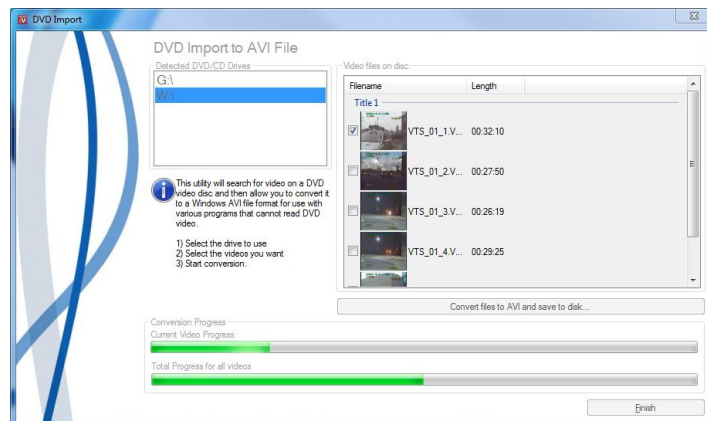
DVD Import

DVD Import to AVI File

Detected DVD/CD Drives

G:\
W:\

This utility will search for video on a DVD video disc and then allow you to convert it to a Windows AVI file format for use with various programs that cannot read DVD video.

1) Select the drive to use
2) Select the videos you want
3) Start conversion.

Video files on disc

| Filename | Length |
|---|---|
| Title 1 | |
| VTS_01_1.V... | 00:32:10 |
| VTS_01_2.V... | 00:27:50 |
| VTS_01_3.V... | 00:26:19 |
| VTS_01_4.V... | 00:29:25 |

Convert files to AVI and save to disk...

Conversion Progress

Current Video Progress

Total Progress for all videos

Finish